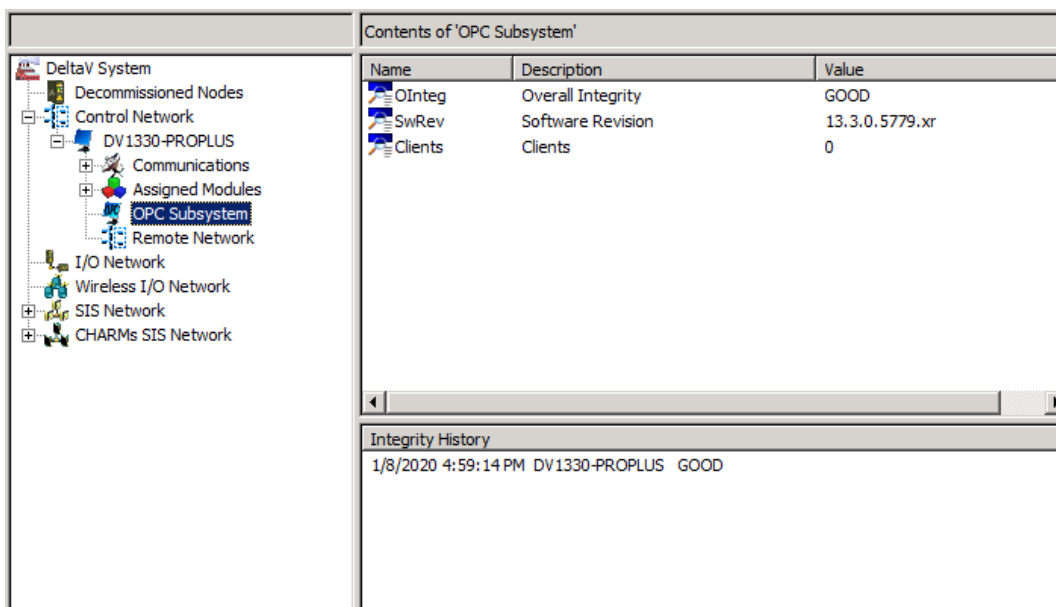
DeltaV System
Decommissioned Nodes
Control Network
DV1330-PROPLUS
Communications
Assigned Modules
OPC Subsystem
Remote Network
I/O Network
Wireless I/O Network
SIS Network
CHARMs SIS Network

Contents of 'OPC Subsystem'

| Name | Description | Value |
|---|---|---|
| OInteg | Overall Integrity | GOOD |
| SwRev | Software Revision | 13.3.0.5779.xr |
| Clients | Clients | 0 |

Integrity History
1/8/2020 4:59:14 PM DV1330-PROPLUS GOOD